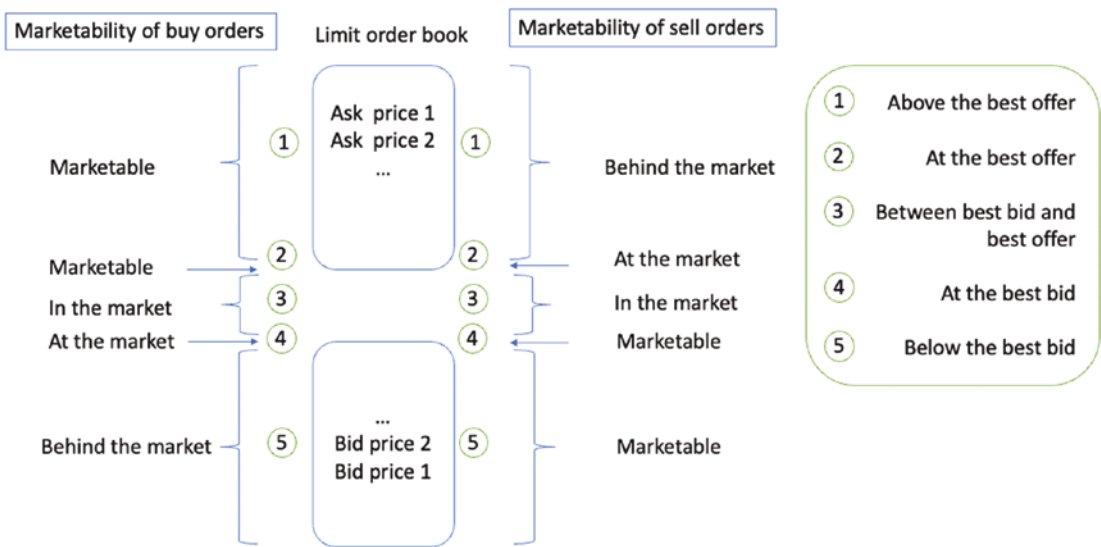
Marketability of buy orders

Limit order book

Marketability of sell orders

Ask price 1
Ask price 2
...

...
Bid price 2
Bid price 1

Marketable

1

1

Behind the market

Marketable

2

2

At the market

In the market

3

3

In the market

At the market

4

4

Marketable

Behind the market

5

5

Marketable

1 Above the best offer

2 At the best offer

3 Between best bid and best offer

4 At the best bid

5 Below the best bid